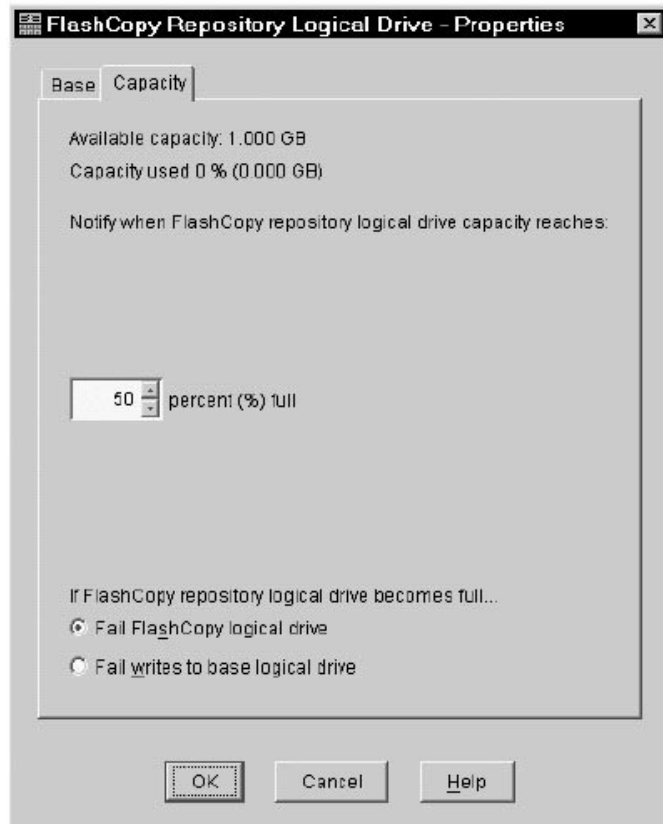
FlashCopy Repository Logical Drive - Properties

Base Capacity

Available capacity: 1.000 GB

Capacity used 0 % (0.000 GB)

Notify when FlashCopy repository logical drive capacity reaches:

50 percent (%) full

If FlashCopy repository logical drive becomes full...

Fail FlashCopy logical drive

Fail writes to base logical drive

OK Cancel Help